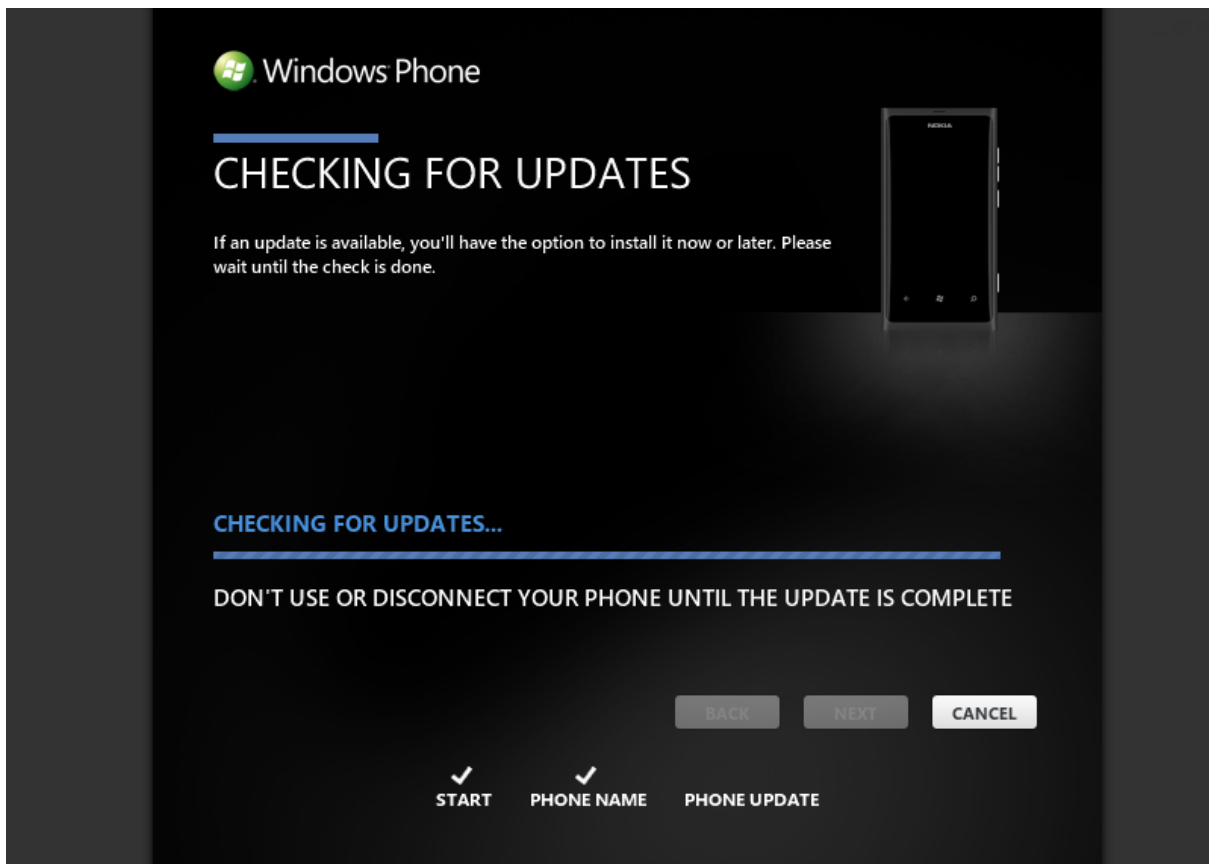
Windows Phone

CHECKING FOR UPDATES

If an update is available, you'll have the option to install it now or later. Please wait until the check is done.

NOKIA

CHECKING FOR UPDATES...

DON'T USE OR DISCONNECT YOUR PHONE UNTIL THE UPDATE IS COMPLETE

BACK NEXT CANCEL

START PHONE NAME PHONE UPDATE